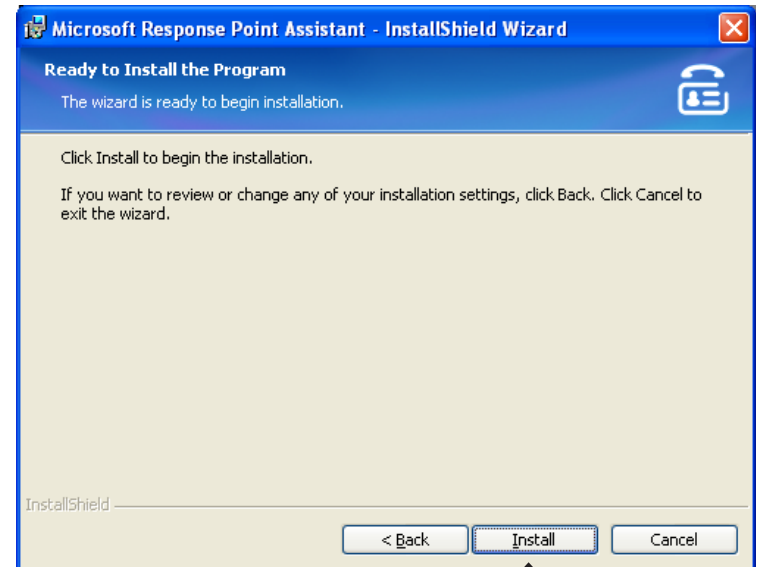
Microsoft Response Point Assistant - InstallShield Wizard

Ready to Install the Program

The wizard is ready to begin installation.

Click Install to begin the installation.

If you want to review or change any of your installation settings, click Back. Click Cancel to exit the wizard.

InstallShield

< Back

Install

Cancel